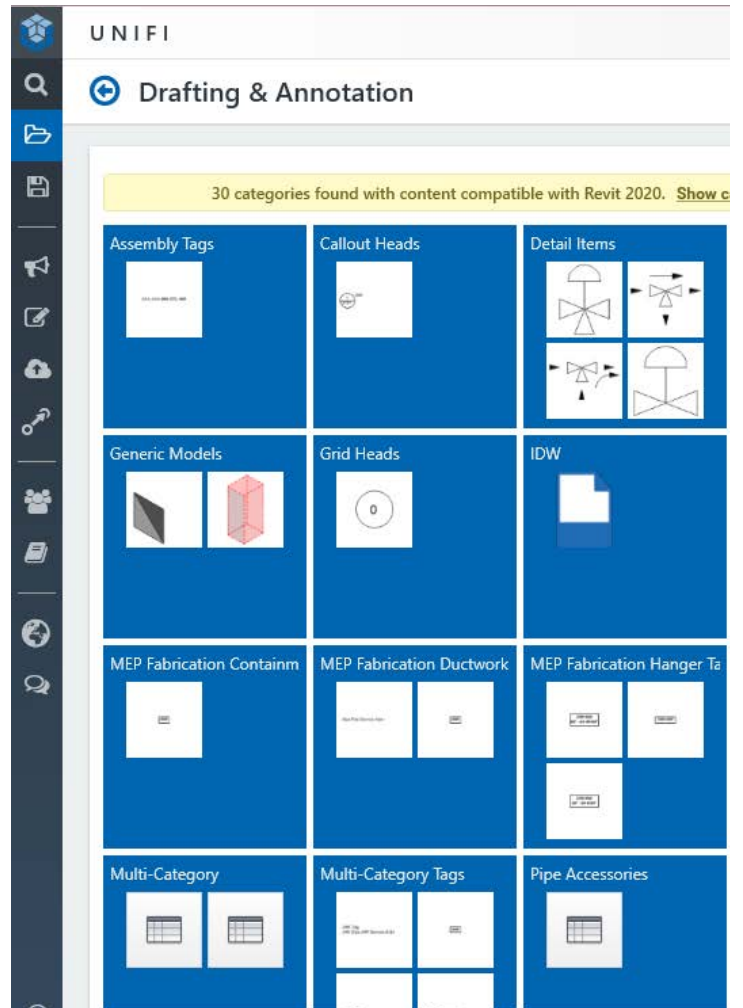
UNIFI

Drafting & Annotation

30 categories found with content compatible with Revit 2020. Show c

Assembly Tags

Callout Heads

Detail Items

Generic Models

Grid Heads

0

IDW

MEP Fabrication Containm

MEP Fabrication Ductwork

MEP Fabrication Hanger Ta

Multi-Category

Multi-Category Tags

Pipe Accessories